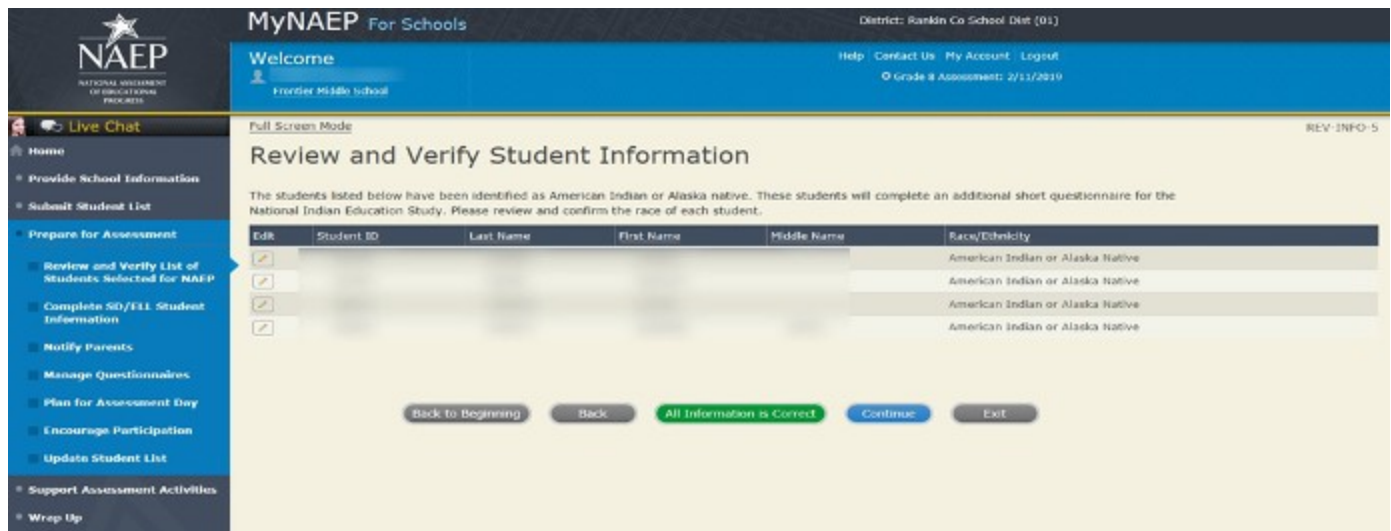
NAEP
NATIONAL ASSESSMENT OF EDUCATIONAL PROGRESS

MyNAEP For Schools

District: Rankin Co School Dist (01)

Welcome
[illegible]
Frontier Middle School

Help | Contact Us | My Account | Logout
Grade 8 Assessment: 2/11/2019

Live Chat
Home
Provide School Information
Submit Student List
Prepare for Assessment
Review and Verify List of Students Selected for NAEP
Complete SD/ELL Student Information
Notify Parents
Manage Questionnaires
Plan for Assessment Day
Encourage Participation
Update Student List
Support Assessment Activities
Wrap Up

Full Screen Mode

REV-INFO-5

Review and Verify Student Information

The students listed below have been identified as American Indian or Alaska native. These students will complete an additional short questionnaire for the National Indian Education Study. Please review and confirm the race of each student.

| Edit | Student ID | Last Name | First Name | Middle Name | Race/Ethnicity |
|---|---|---|---|---|---|
| | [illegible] | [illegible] | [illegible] | | American Indian or Alaska Native |
| | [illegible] | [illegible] | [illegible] | | American Indian or Alaska Native |
| | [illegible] | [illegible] | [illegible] | | American Indian or Alaska Native |
| | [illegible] | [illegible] | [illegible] | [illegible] | American Indian or Alaska Native |

Back to Beginning | Back | All Information is Correct | Continue | Exit